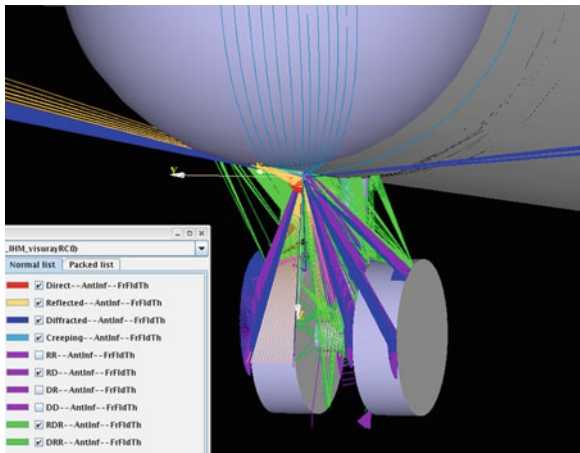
y

_IHM_visurayRC0)

Normal list | Packed list

☑ Direct--AntInf--FrFldTh
☑ Reflected--AntInf--FrFldTh
☑ Diffracted--AntInf--FrFldTh
☑ Creeping--AntInf--FrFldTh
☐ RR--AntInf--FrFldTh
☑ RD--AntInf--FrFldTh
☐ DR--AntInf--FrFldTh
☐ DD--AntInf--FrFldTh
☑ RDR--AntInf--FrFldTh
☑ DRR--AntInf--FrFldTh